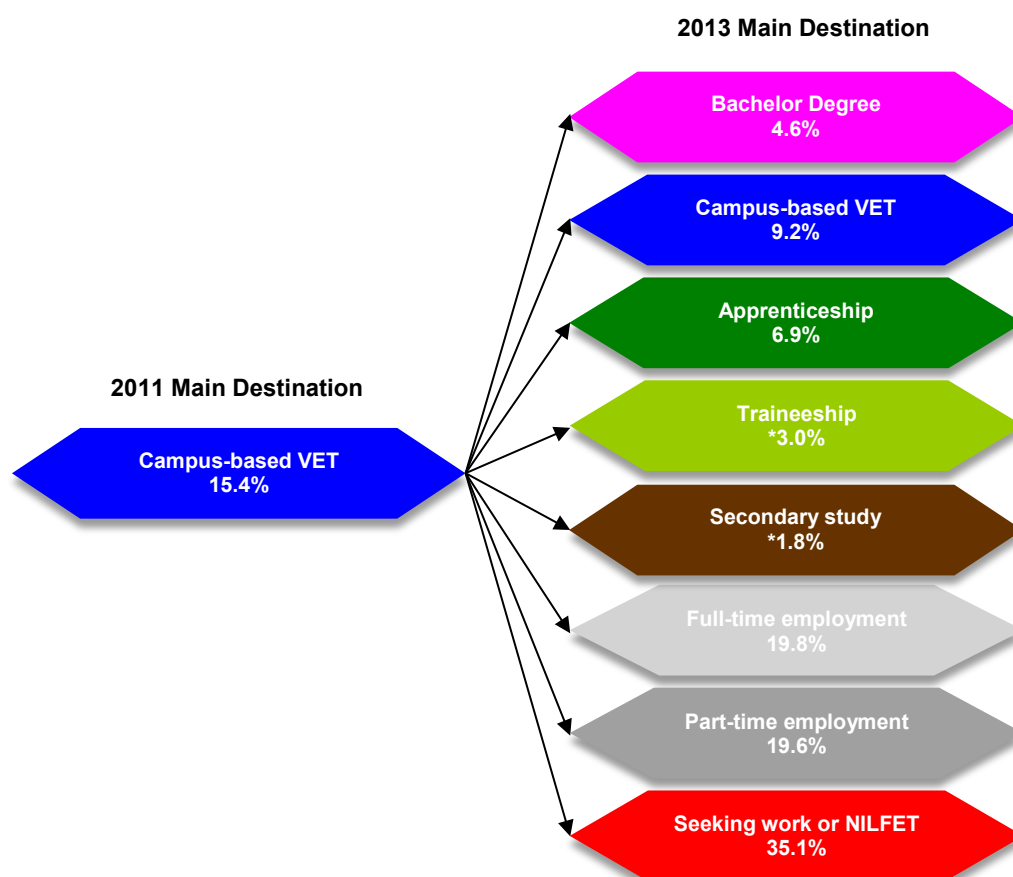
2013 Main Destination

2011 Main Destination

Campus-based VET
15.4%

Bachelor Degree
4.6%

Campus-based VET
9.2%

Apprenticeship
6.9%

Traineeship
*3.0%

Secondary study
*1.8%

Full-time employment
19.8%

Part-time employment
19.6%

Seeking work or NILFET
35.1%